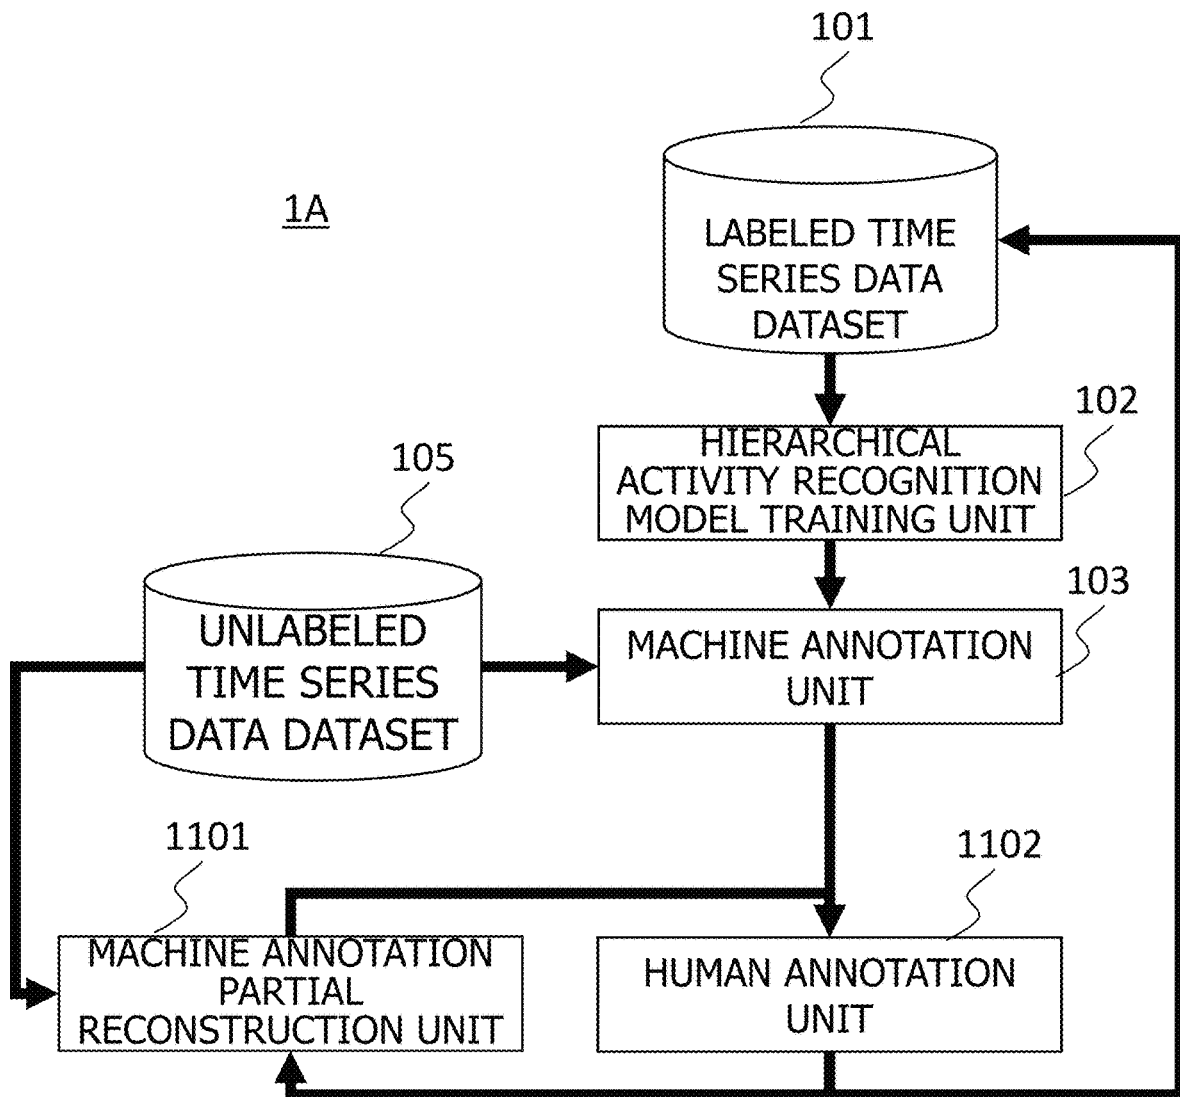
1A

101

LABELED TIME SERIES DATA DATASET

102

HIERARCHICAL ACTIVITY RECOGNITION MODEL TRAINING UNIT

105

UNLABELED TIME SERIES DATA DATASET

103

MACHINE ANNOTATION UNIT

1101

MACHINE ANNOTATION PARTIAL RECONSTRUCTION UNIT

1102

HUMAN ANNOTATION UNIT